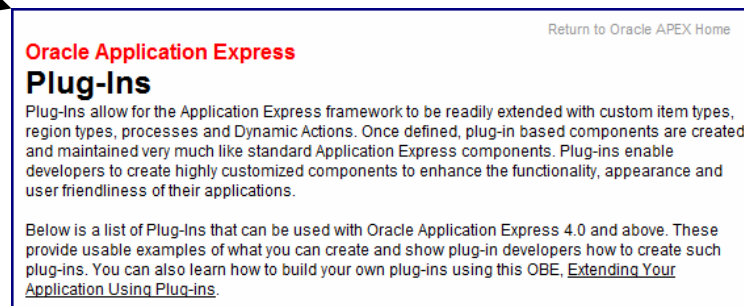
Return to Oracle APEX Home

Oracle Application Express

Plug-Ins

Plug-Ins allow for the Application Express framework to be readily extended with custom item types, region types, processes and Dynamic Actions. Once defined, plug-in based components are created and maintained very much like standard Application Express components. Plug-ins enable developers to create highly customized components to enhance the functionality, appearance and user friendliness of their applications.

Below is a list of Plug-Ins that can be used with Oracle Application Express 4.0 and above. These provide usable examples of what you can create and show plug-in developers how to create such plug-ins. You can also learn how to build your own plug-ins using this OBE, Extending Your Application Using Plug-ins.